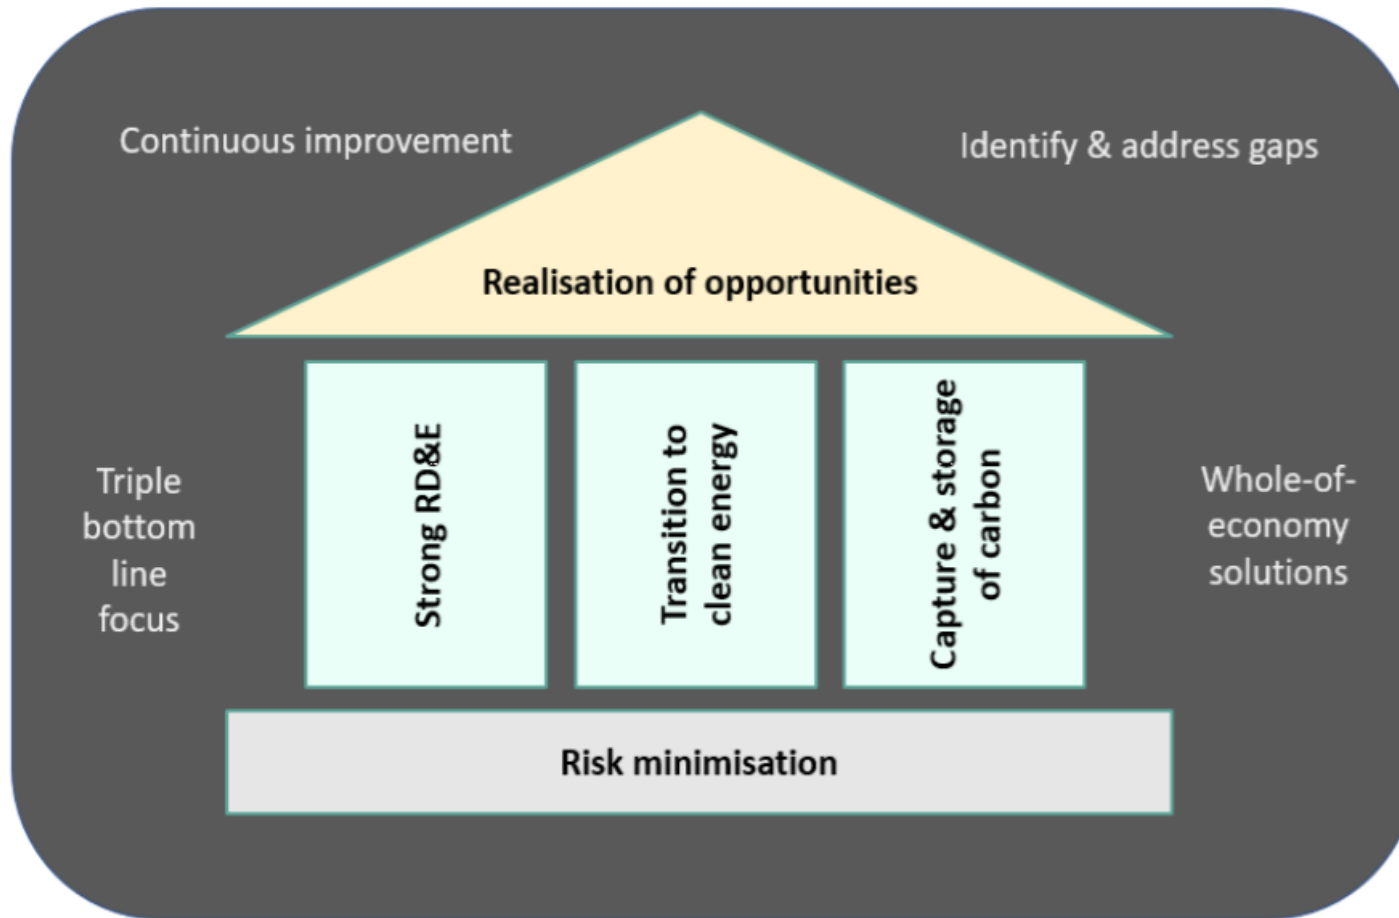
Continuous improvement

Identify & address gaps

Realisation of opportunities

Triple bottom line focus

Strong RD&E

Transition to clean energy

Capture & storage of carbon

Whole-of-economy solutions

Risk minimisation